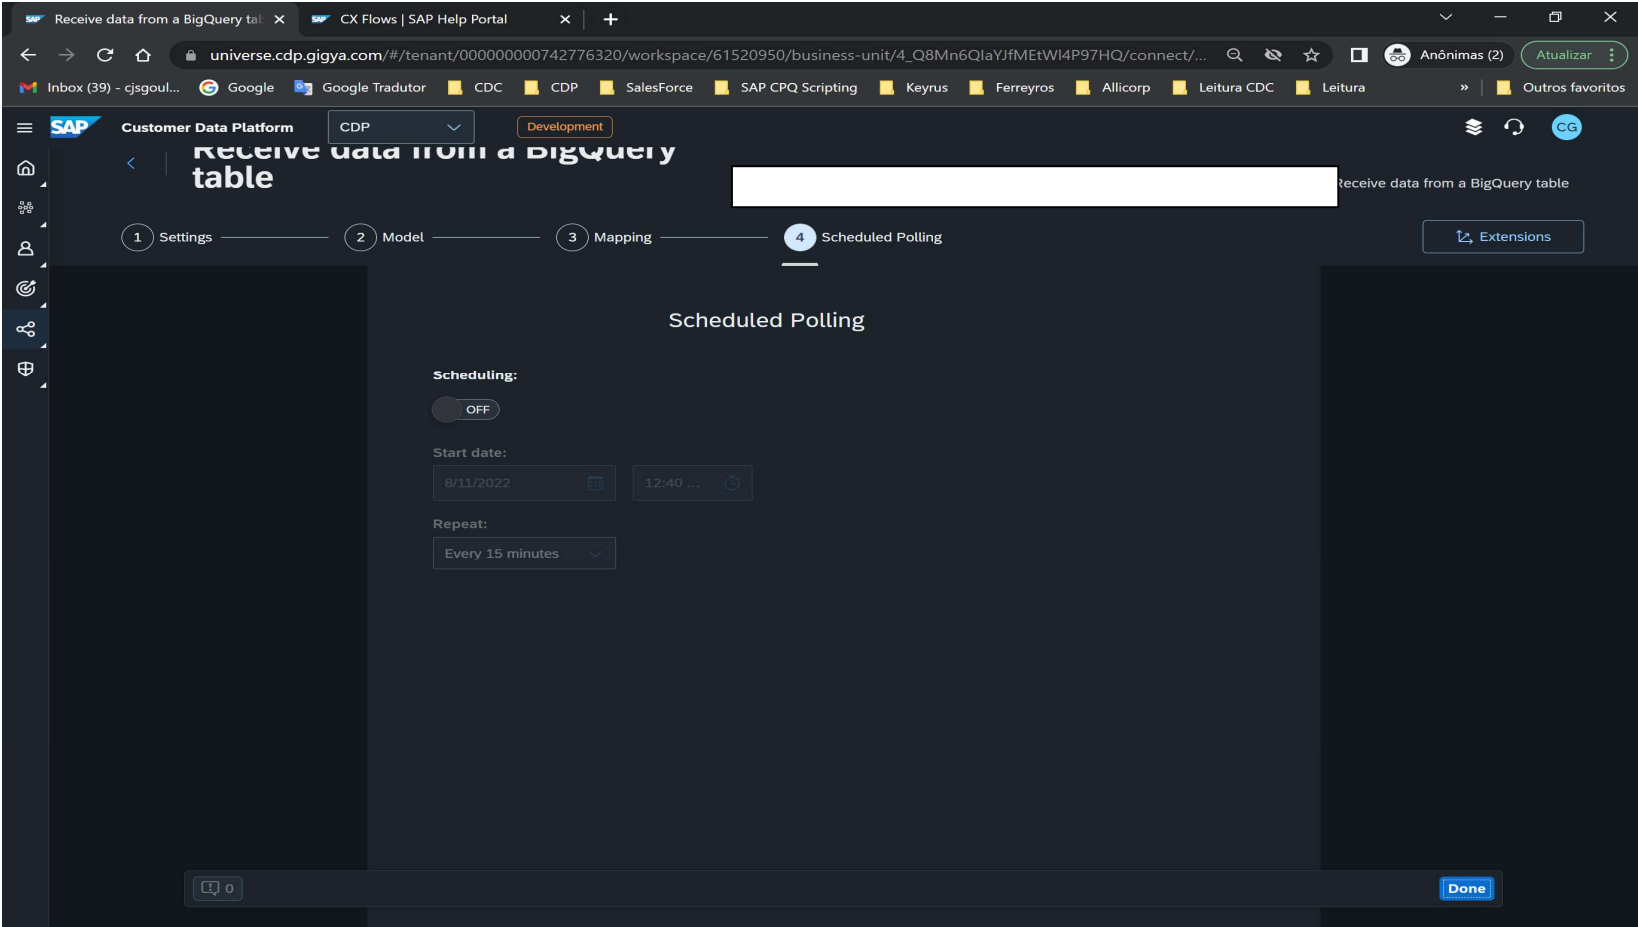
Receive data from a BigQuery tal ×
CX Flows | SAP Help Portal ×
+

universe.cdp.gigya.com/#/tenant/000000000742776320/workspace/61520950/business-unit/4_Q8Mn6QlaYJfMEtWI4P97HQ/connect/...
Anônimas (2)
Atualizar

Inbox (39) - cjsgoul... Google Google Tradutor CDC CDP SalesForce SAP CPQ Scripting Keyrus Ferreyros Allicorp Leitura CDC Leitura » Outros favoritos

SAP Customer Data Platform CDP Development
CG

Receive data from a BigQuery table
Receive data from a BigQuery table

1 Settings 2 Model 3 Mapping 4 Scheduled Polling
Extensions

Scheduled Polling

Scheduling:
OFF

Start date:
8/11/2022 12:40 ...

Repeat:
Every 15 minutes

0
Done